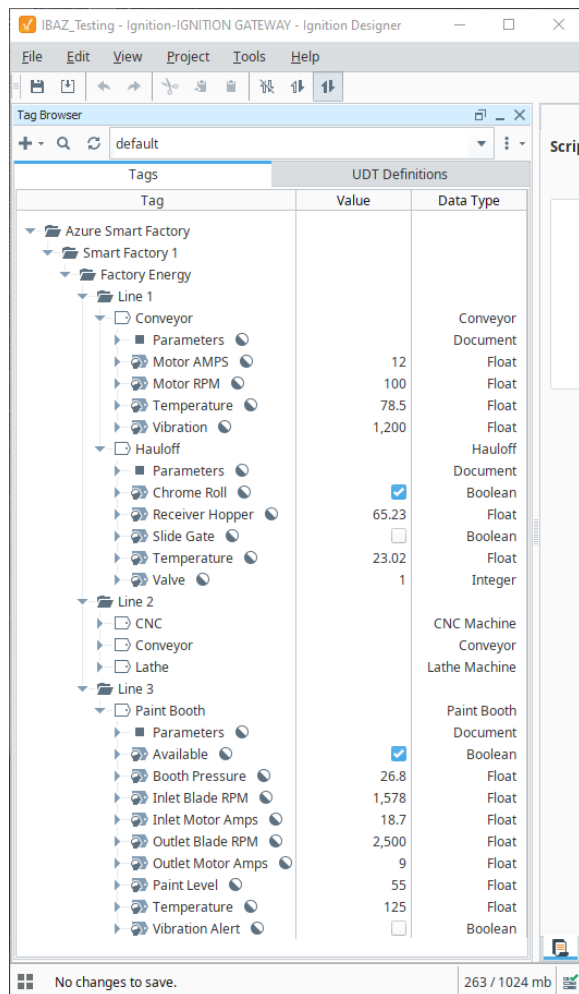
IBAZ_Testing - Ignition-IGNITION GATEWAY - Ignition Designer

File Edit View Project Tools Help

Tag Browser

default

Tags | UDT Definitions

| Tag | Value | Data Type |
|---|---|---|
| Azure Smart Factory | | |
| Smart Factory 1 | | |
| Factory Energy | | |
| Line 1 | | |
| Conveyor | | Conveyor |
| Parameters | | Document |
| Motor AMPS | 12 | Float |
| Motor RPM | 100 | Float |
| Temperature | 78.5 | Float |
| Vibration | 1,200 | Float |
| Hauloff | | Hauloff |
| Parameters | | Document |
| Chrome Roll | ☑ | Boolean |
| Receiver Hopper | 65.23 | Float |
| Slide Gate | ☐ | Boolean |
| Temperature | 23.02 | Float |
| Valve | 1 | Integer |
| Line 2 | | |
| CNC | | CNC Machine |
| Conveyor | | Conveyor |
| Lathe | | Lathe Machine |
| Line 3 | | |
| Paint Booth | | Paint Booth |
| Parameters | | Document |
| Available | ☑ | Boolean |
| Booth Pressure | 26.8 | Float |
| Inlet Blade RPM | 1,578 | Float |
| Inlet Motor Amps | 18.7 | Float |
| Outlet Blade RPM | 2,500 | Float |
| Outlet Motor Amps | 9 | Float |
| Paint Level | 55 | Float |
| Temperature | 125 | Float |
| Vibration Alert | ☐ | Boolean |

Scri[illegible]

No changes to save.

263 / 1024 mb